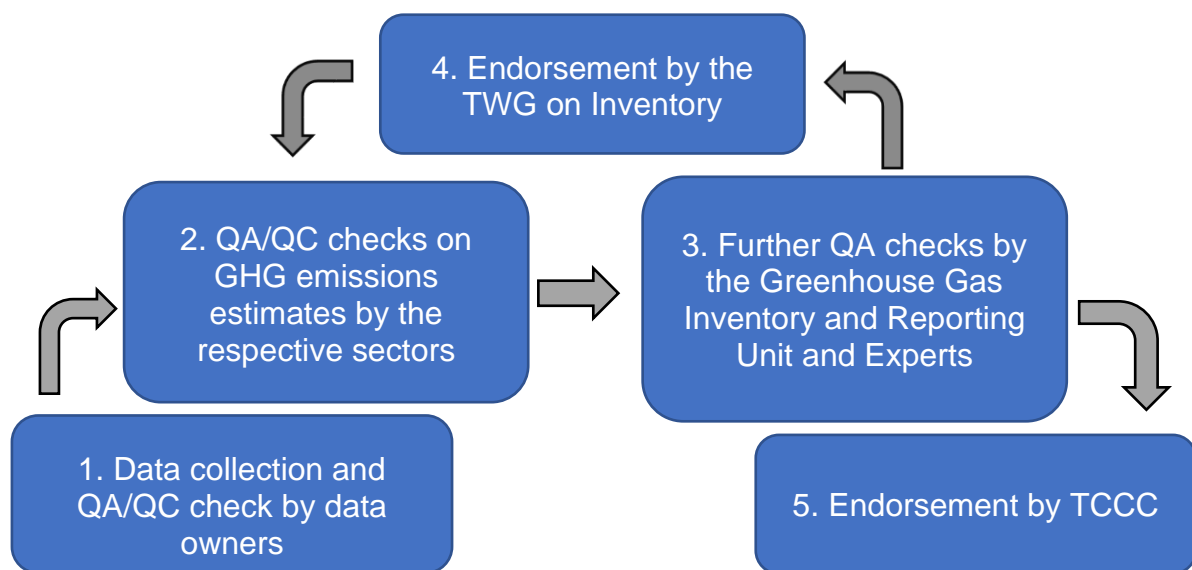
4. Endorsement by the TWG on Inventory

2. QA/QC checks on GHG emissions estimates by the respective sectors

3. Further QA checks by the Greenhouse Gas Inventory and Reporting Unit and Experts

1. Data collection and QA/QC check by data owners

5. Endorsement by TCCC